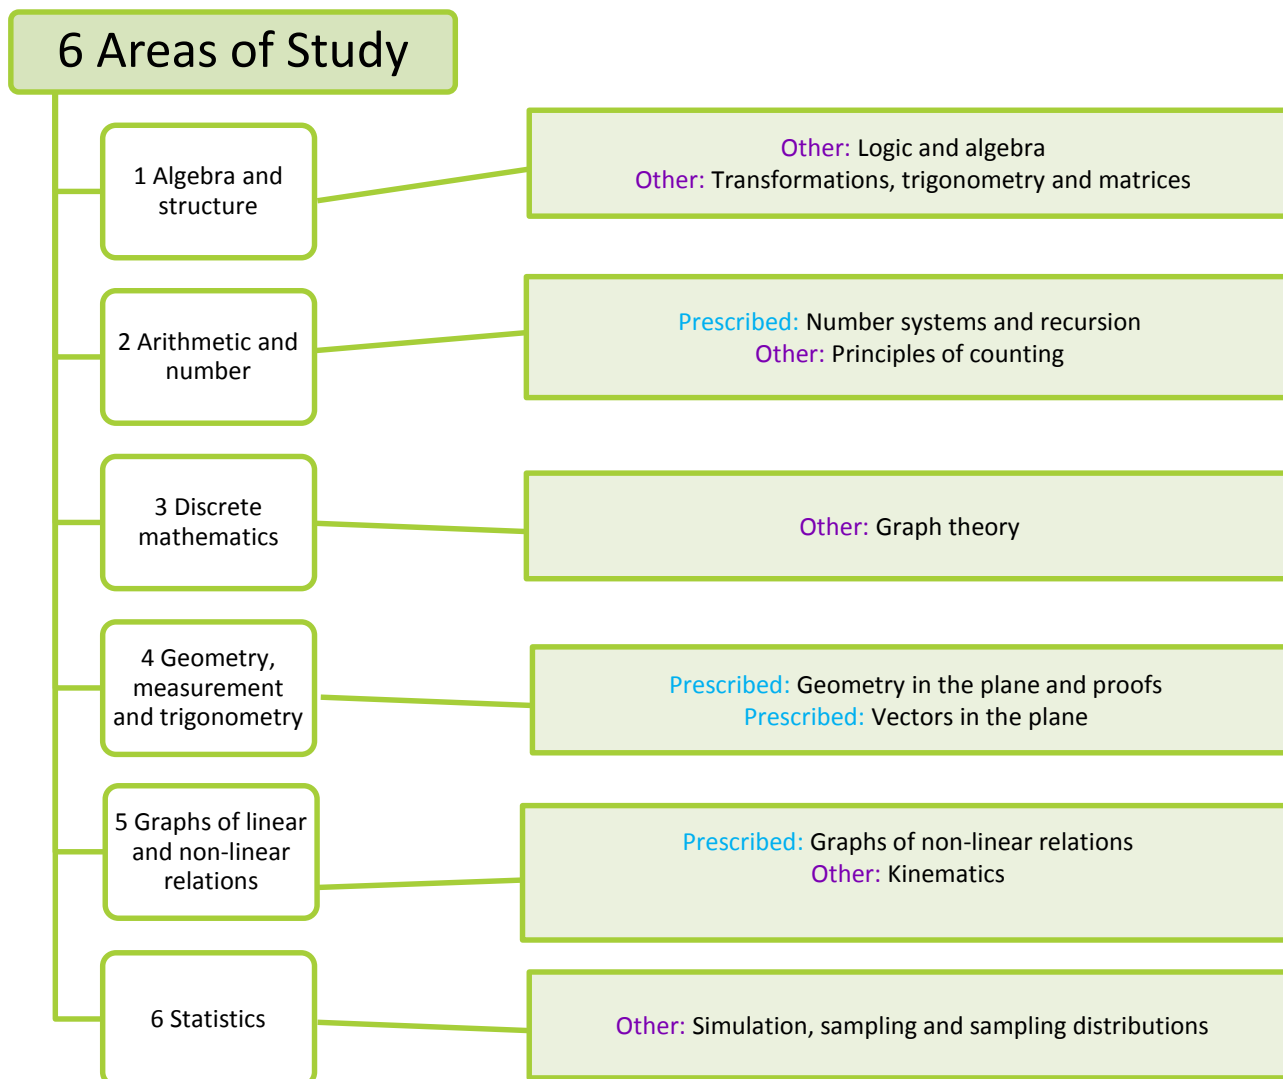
6 Areas of Study

1 Algebra and structure

Other: Logic and algebra
Other: Transformations, trigonometry and matrices

2 Arithmetic and number

Prescribed: Number systems and recursion
Other: Principles of counting

3 Discrete mathematics

Other: Graph theory

4 Geometry, measurement and trigonometry

Prescribed: Geometry in the plane and proofs
Prescribed: Vectors in the plane

5 Graphs of linear and non-linear relations

Prescribed: Graphs of non-linear relations
Other: Kinematics

6 Statistics

Other: Simulation, sampling and sampling distributions